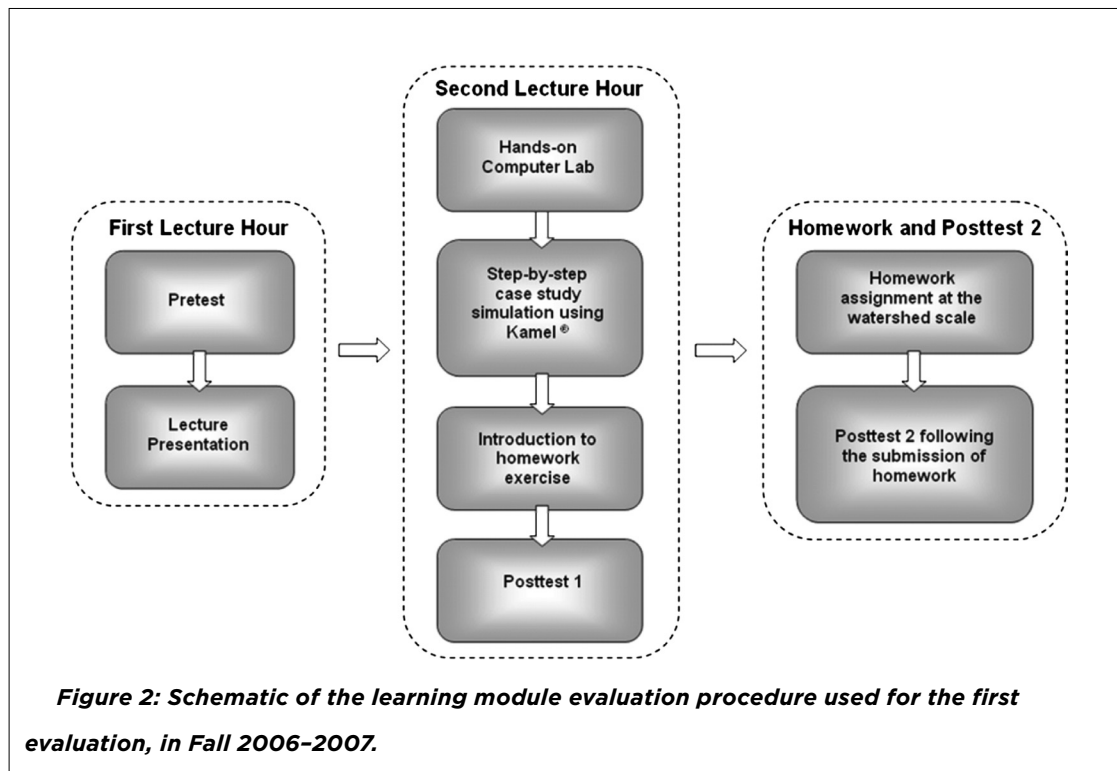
First Lecture Hour

Pretest

Lecture Presentation

Second Lecture Hour

Hands-on Computer Lab

Step-by-step case study simulation using Kamel ®

Introduction to homework exercise

Posttest 1

Homework and Posttest 2

Homework assignment at the watershed scale

Posttest 2 following the submission of homework

Figure 2: Schematic of the learning module evaluation procedure used for the first evaluation, in Fall 2006–2007.